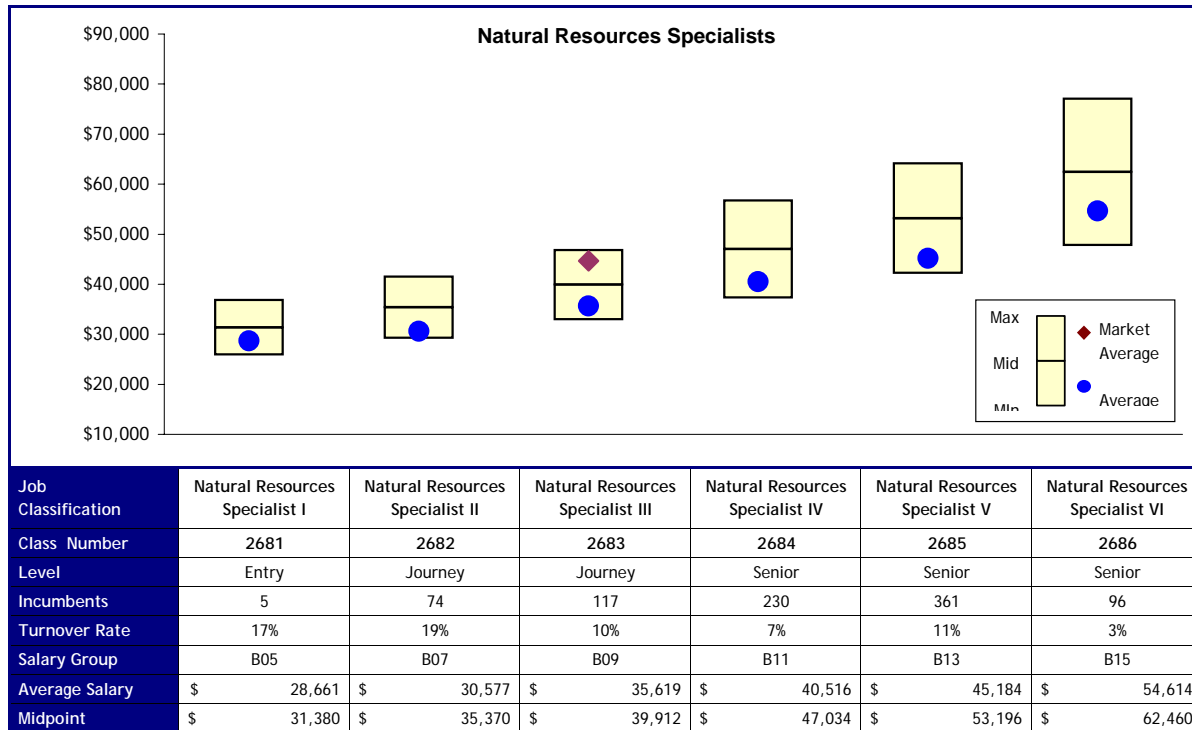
Natural Resources Specialists

$90,000
$80,000
$70,000
$60,000
$50,000
$40,000
$30,000
$20,000
$10,000

Max
Mid
Min
Market Average
Average

| Job Classification | Natural Resources Specialist I | Natural Resources Specialist II | Natural Resources Specialist III | Natural Resources Specialist IV | Natural Resources Specialist V | Natural Resources Specialist VI |
|---|---|---|---|---|---|---|
| Class Number | 2681 | 2682 | 2683 | 2684 | 2685 | 2686 |
| Level | Entry | Journey | Journey | Senior | Senior | Senior |
| Incumbents | 5 | 74 | 117 | 230 | 361 | 96 |
| Turnover Rate | 17% | 19% | 10% | 7% | 11% | 3% |
| Salary Group | B05 | B07 | B09 | B11 | B13 | B15 |
| Average Salary | $ 28,661 | $ 30,577 | $ 35,619 | $ 40,516 | $ 45,184 | $ 54,614 |
| Midpoint | $ 31,380 | $ 35,370 | $ 39,912 | $ 47,034 | $ 53,196 | $ 62,460 |